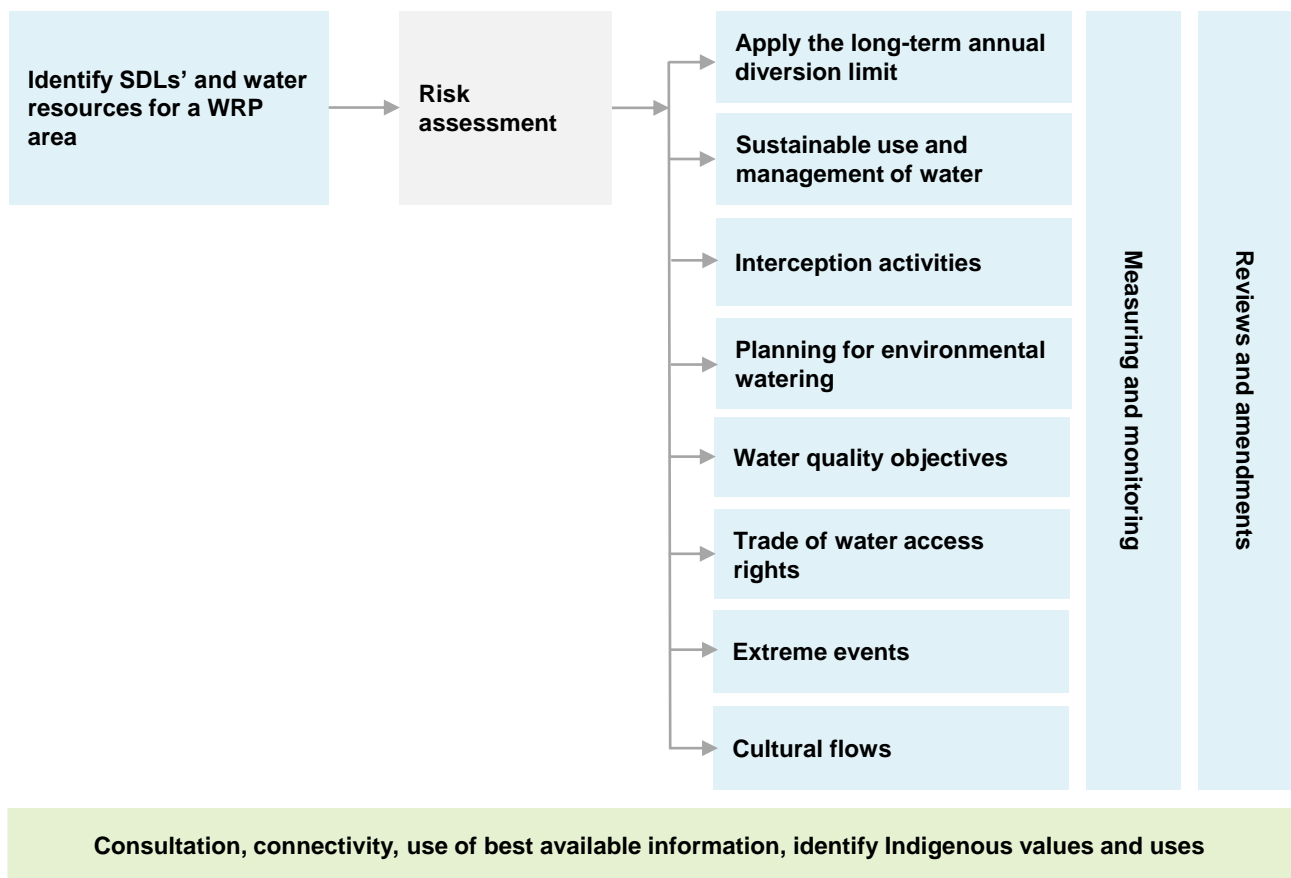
Identify SDLs' and water resources for a WRP area

Risk assessment

Apply the long-term annual diversion limit

Sustainable use and management of water

Interception activities

Planning for environmental watering

Water quality objectives

Trade of water access rights

Extreme events

Cultural flows

Measuring and monitoring

Reviews and amendments

Consultation, connectivity, use of best available information, identify Indigenous values and uses